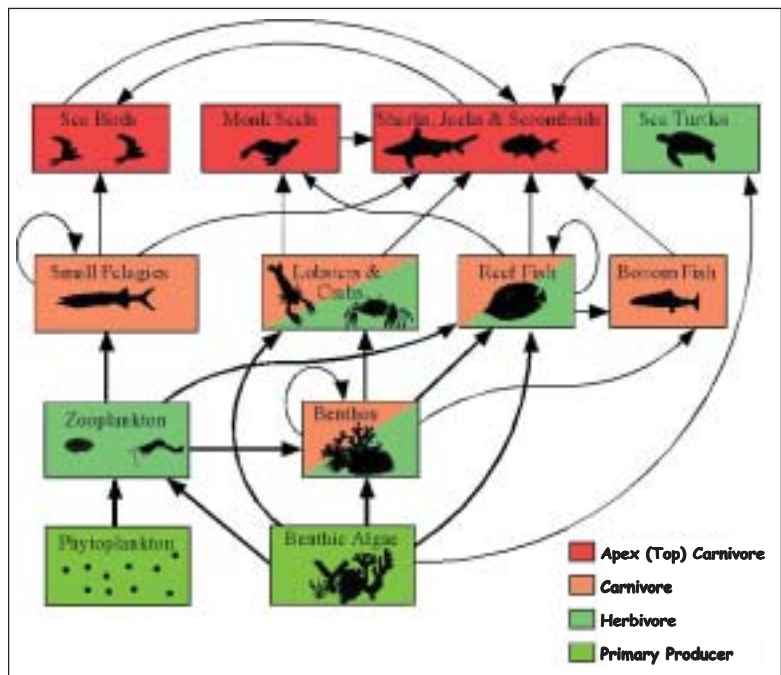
Sea Birds
Monk Seals
Sharks, Jacks & Scombrids
Sea Turtles
Small Pelagics
Lobsters & Crabs
Reef Fish
Bottom Fish
Zooplankton
Benthos
Phytoplankton
Benthic Algae

Apex (Top) Carnivore
Carnivore
Herbivore
Primary Producer